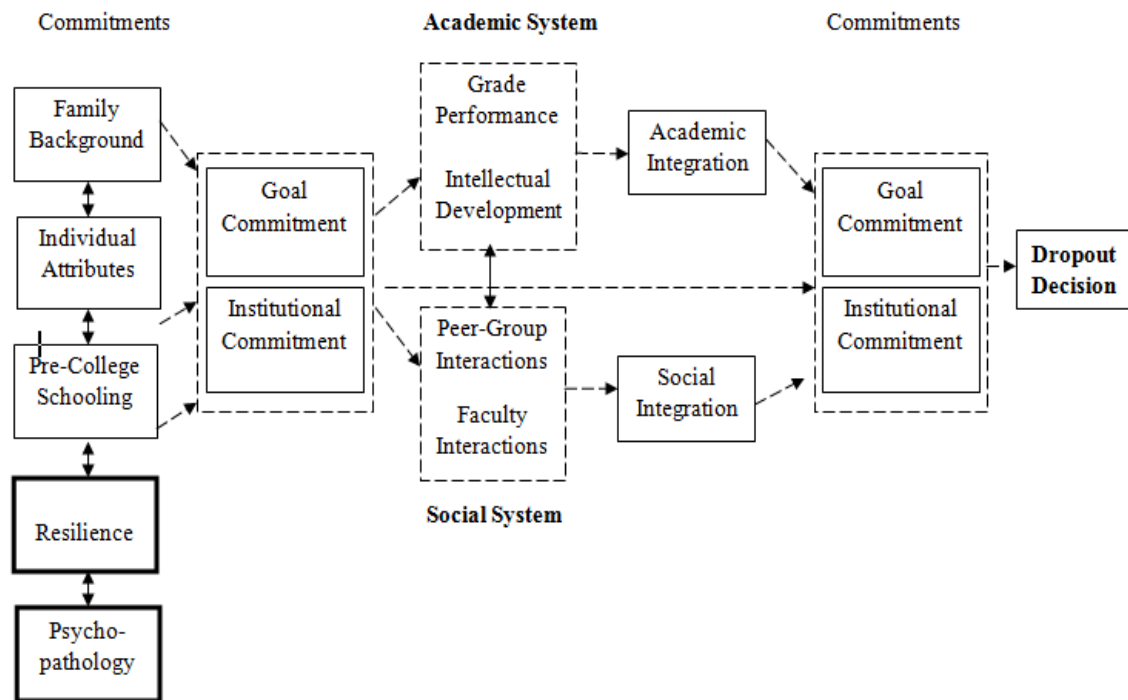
Commitments

Academic System

Commitments

Family Background

Individual Attributes

Pre-College Schooling

Resilience

Psycho-pathology

Goal Commitment

Institutional Commitment

Grade Performance

Intellectual Development

Peer-Group Interactions

Faculty Interactions

Social System

Academic Integration

Social Integration

Goal Commitment

Institutional Commitment

Dropout Decision